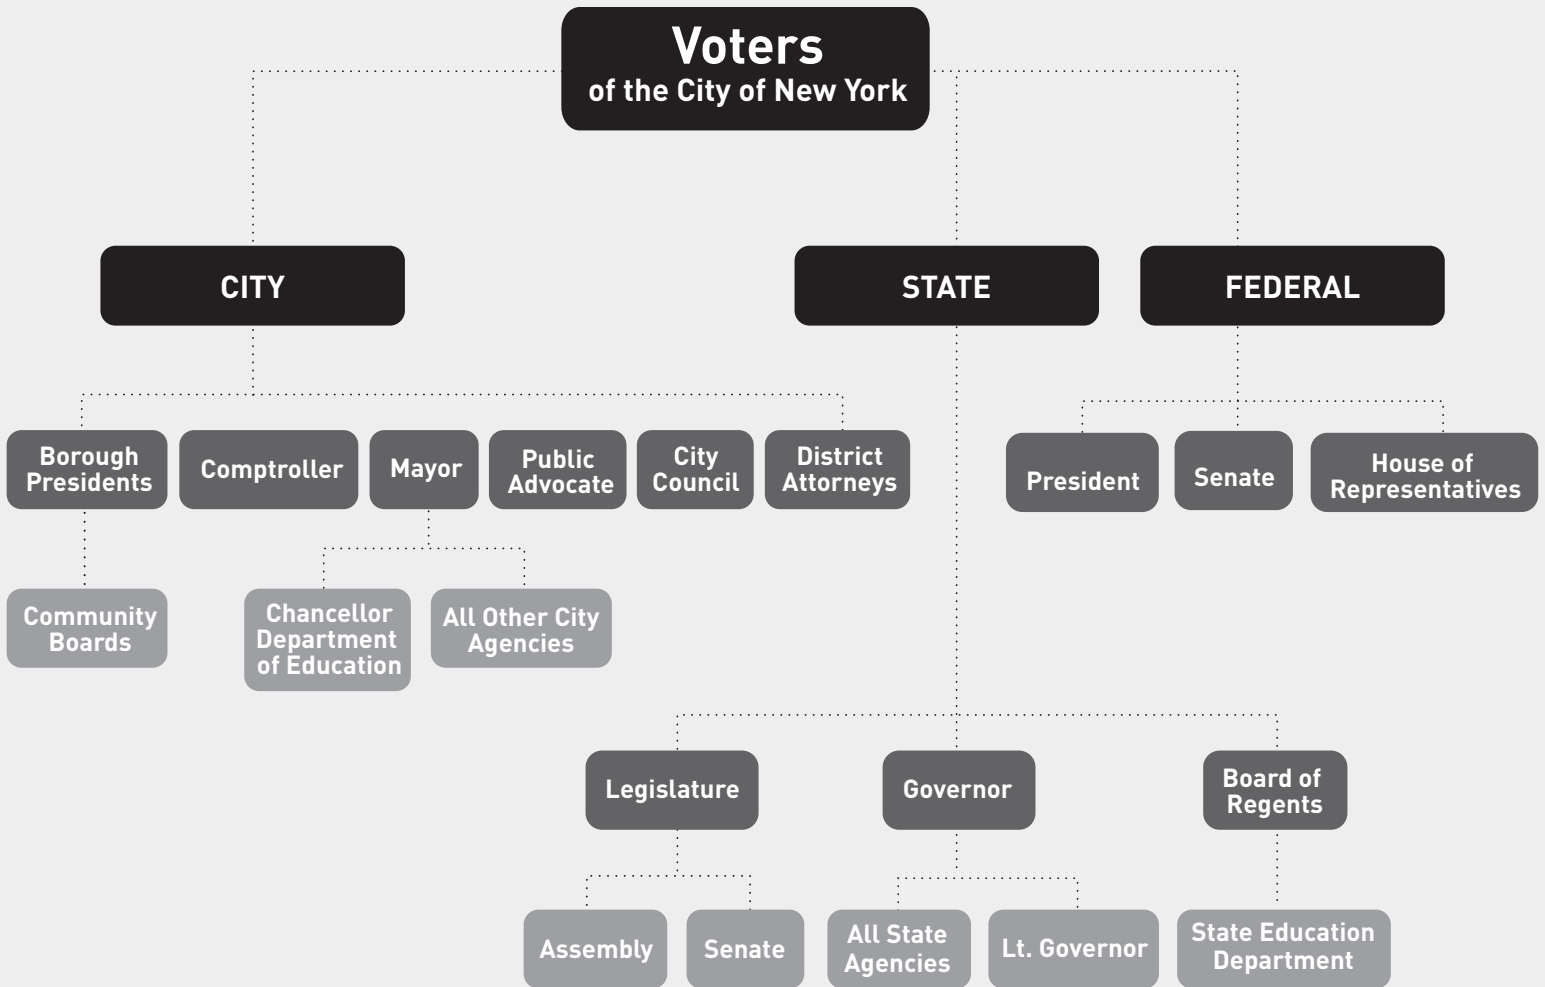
Voters
of the City of New York

CITY

STATE

FEDERAL

Borough Presidents

Comptroller

Mayor

Public Advocate

City Council

District Attorneys

President

Senate

House of Representatives

Community Boards

Chancellor Department of Education

All Other City Agencies

Legislature

Governor

Board of Regents

Assembly

Senate

All State Agencies

Lt. Governor

State Education Department